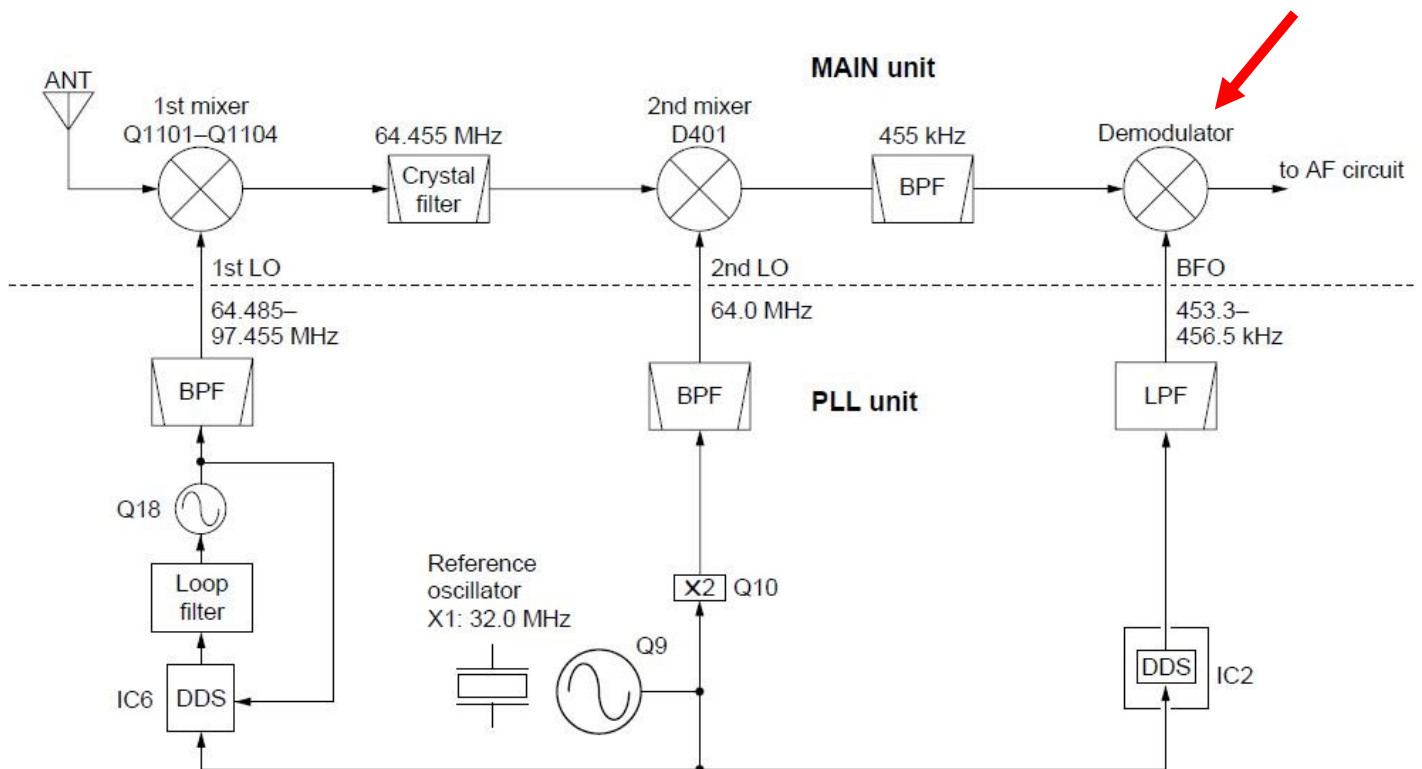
MAIN unit

ANT

1st mixer
Q1101–Q1104

64.455 MHz

Crystal filter

2nd mixer
D401

455 kHz

BPF

Demodulator

to AF circuit

1st LO

64.485–
97.455 MHz

2nd LO

64.0 MHz

BFO

453.3–
456.5 kHz

BPF

BPF

PLL unit

LPF

Q18

Loop filter

IC6

DDS

Reference oscillator
X1: 32.0 MHz

×2 Q10

Q9

DDS

IC2